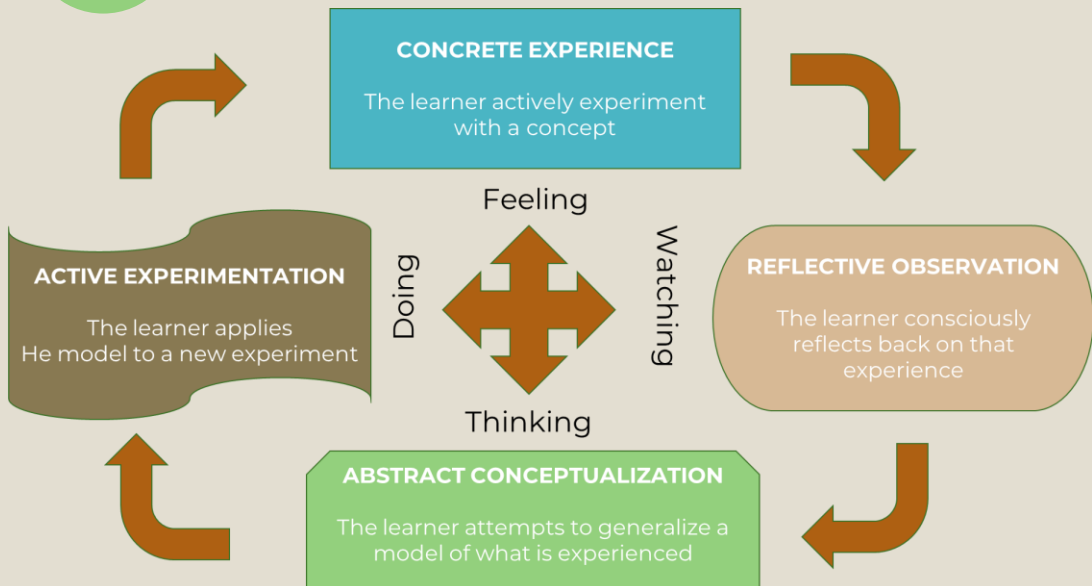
CONCRETE EXPERIENCE

The learner actively experiment with a concept

Feeling

Doing

Watching

Thinking

ACTIVE EXPERIMENTATION

The learner applies He model to a new experiment

REFLECTIVE OBSERVATION

The learner consciously reflects back on that experience

ABSTRACT CONCEPTUALIZATION

The learner attempts to generalize a model of what is experienced